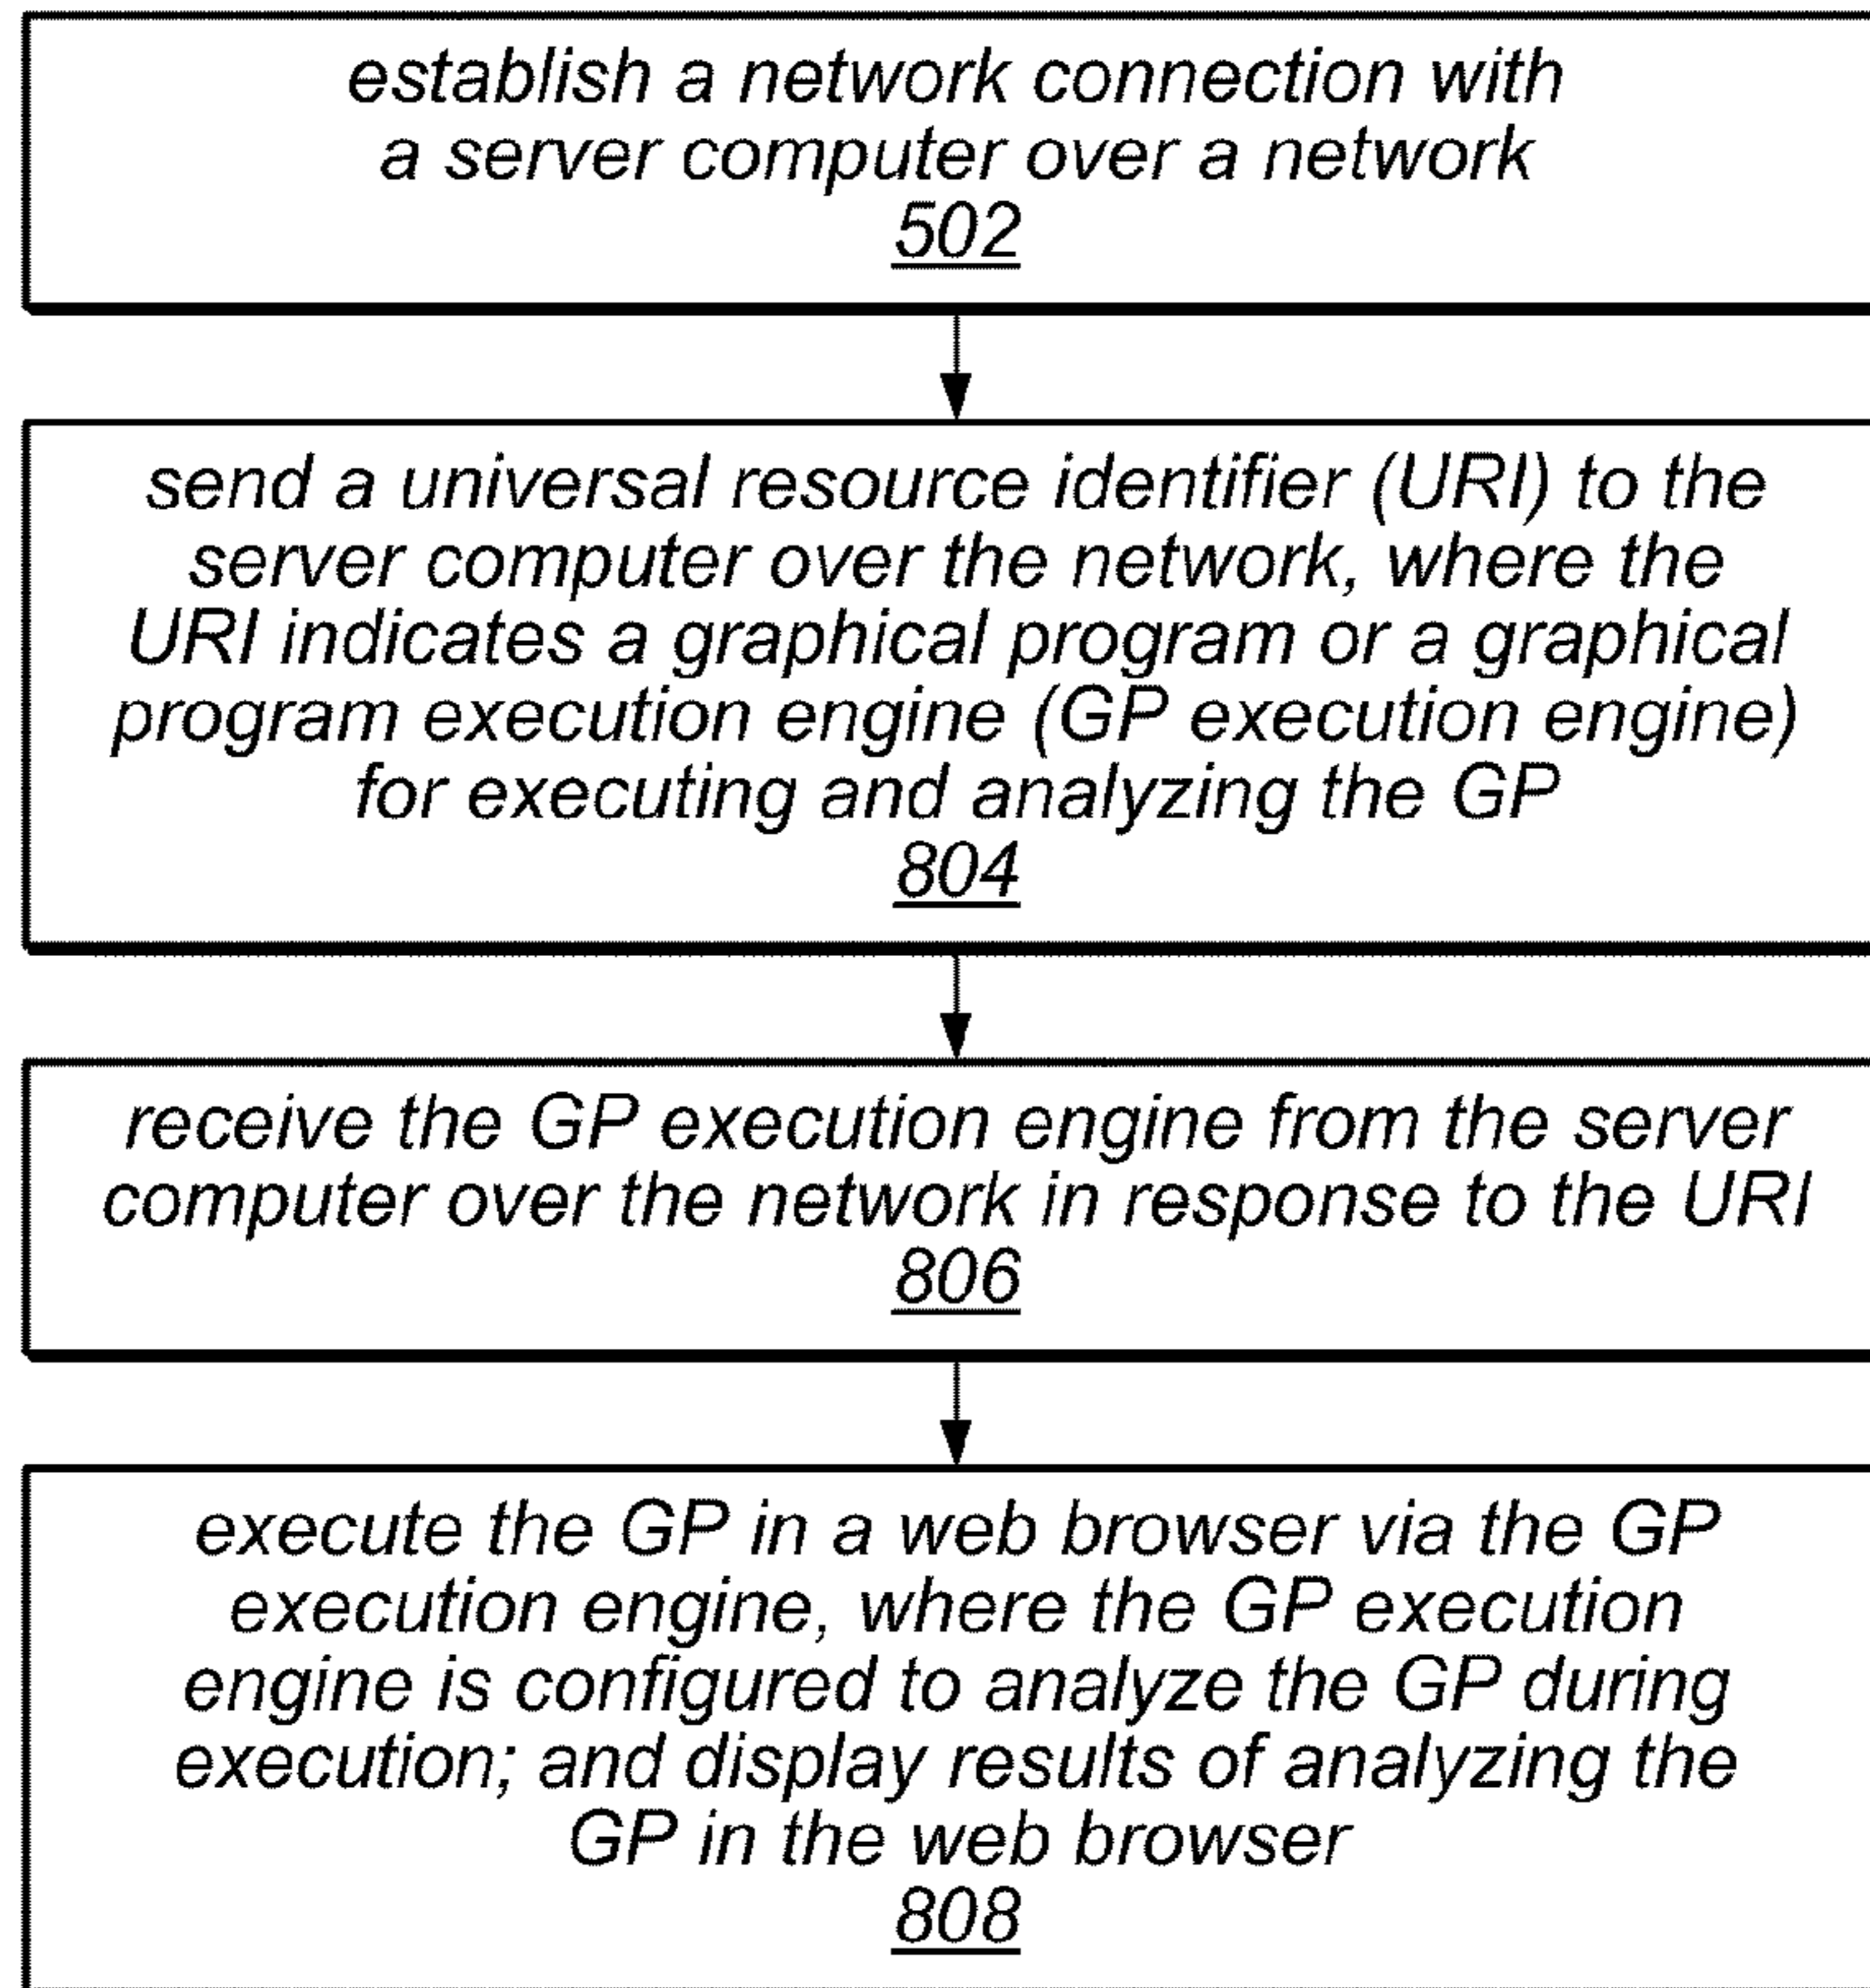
establish a network connection with a server computer over a network
502

send a universal resource identifier (URI) to the server computer over the network, where the URI indicates a graphical program or a graphical program execution engine (GP execution engine) for executing and analyzing the GP
804

receive the GP execution engine from the server computer over the network in response to the URI
806

execute the GP in a web browser via the GP execution engine, where the GP execution engine is configured to analyze the GP during execution; and display results of analyzing the GP in the web browser
808